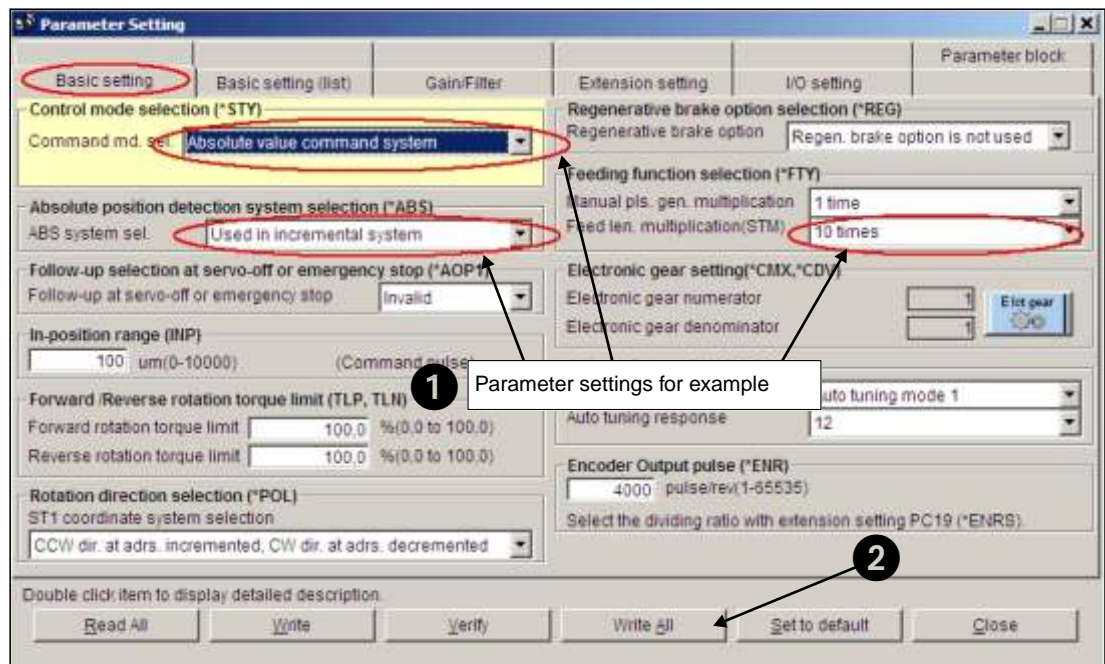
Parameter Setting

Parameter block

Basic setting | Basic setting (list) | Gain/Filter | Extension setting | I/O setting

Control mode selection (*STY)
Command md. sel. Absolute value command system

Regenerative brake option selection (*REG)
Regenerative brake option Regen. brake option is not used

Feeding function selection (*FTY)
Manual pls. gen. multiplication 1 time
Feed len. multiplication(STM) 10 times

Absolute position detection system selection (*ABS)
ABS system sel. Used in incremental system

Follow-up selection at servo-off or emergency stop (*AOP1)
Follow-up at servo-off or emergency stop Invalid

Electronic gear setting(*CMX,*CDV)
Electronic gear numerator 1
Electronic gear denominator 1
Elct gear

In-position range (INP)
100 um(0-10000) (Command pulse)

1 Parameter settings for example

Forward /Reverse rotation torque limit (TLP, TLN)
Forward rotation torque limit 100.0 %(0.0 to 100.0)
Reverse rotation torque limit 100.0 %(0.0 to 100.0)

uto tuning mode 1
Auto tuning response 12

Encoder Output pulse (*ENR)
4000 pulse/rev(1-65535)
Select the dividing ratio with extension setting PC19 (*ENRS).

Rotation direction selection (*POL)
ST1 coordinate system selection
CCW dir. at adrs. incremented, CW dir. at adrs. decremented

2

Double click item to display detailed description.

Read All | Write | Verify | Write All | Set to default | Close